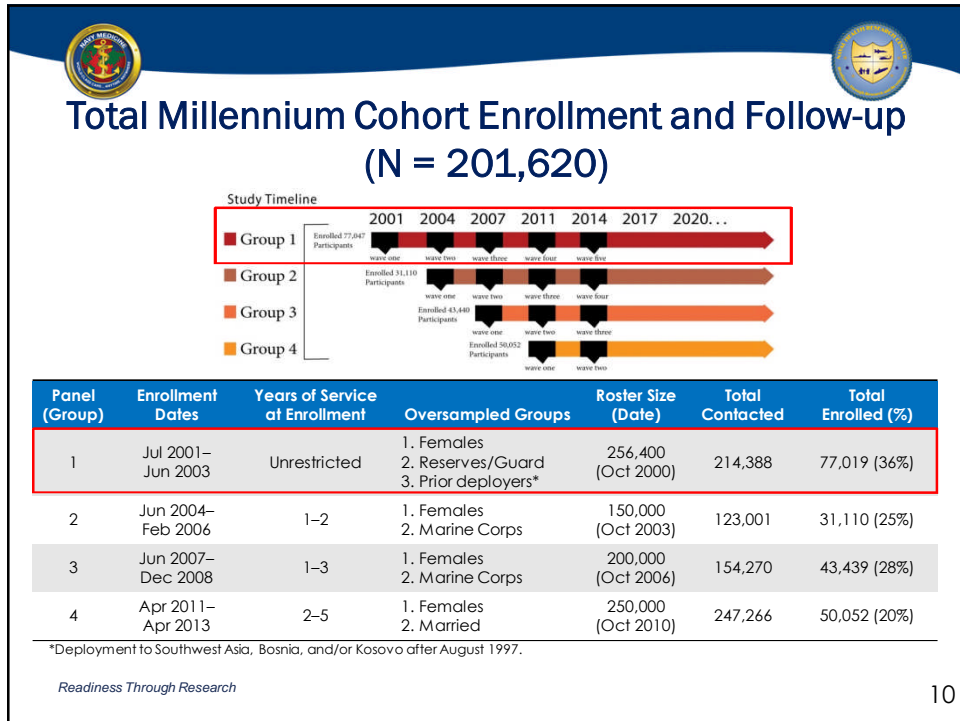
NAVY MEDICINE

Total Millennium Cohort Enrollment and Follow-up (N = 201,620)

Study Timeline

2001 2004 2007 2011 2014 2017 2020...

Group 1 Enrolled 77,047 Participants wave one wave two wave three wave four wave five

Group 2 Enrolled 31,110 Participants wave one wave two wave three wave four

Group 3 Enrolled 43,440 Participants wave one wave two wave three

Group 4 Enrolled 50,052 Participants wave one wave two

| Panel (Group) | Enrollment Dates | Years of Service at Enrollment | Oversampled Groups | Roster Size (Date) | Total Contacted | Total Enrolled (%) |
|---|---|---|---|---|---|---|
| 1 | Jul 2001–Jun 2003 | Unrestricted | 1. Females 2. Reserves/Guard 3. Prior deployers* | 256,400 (Oct 2000) | 214,388 | 77,019 (36%) |
| 2 | Jun 2004–Feb 2006 | 1–2 | 1. Females 2. Marine Corps | 150,000 (Oct 2003) | 123,001 | 31,110 (25%) |
| 3 | Jun 2007–Dec 2008 | 1–3 | 1. Females 2. Marine Corps | 200,000 (Oct 2006) | 154,270 | 43,439 (28%) |
| 4 | Apr 2011–Apr 2013 | 2–5 | 1. Females 2. Married | 250,000 (Oct 2010) | 247,266 | 50,052 (20%) |

*Deployment to Southwest Asia, Bosnia, and/or Kosovo after August 1997.

Readiness Through Research

10